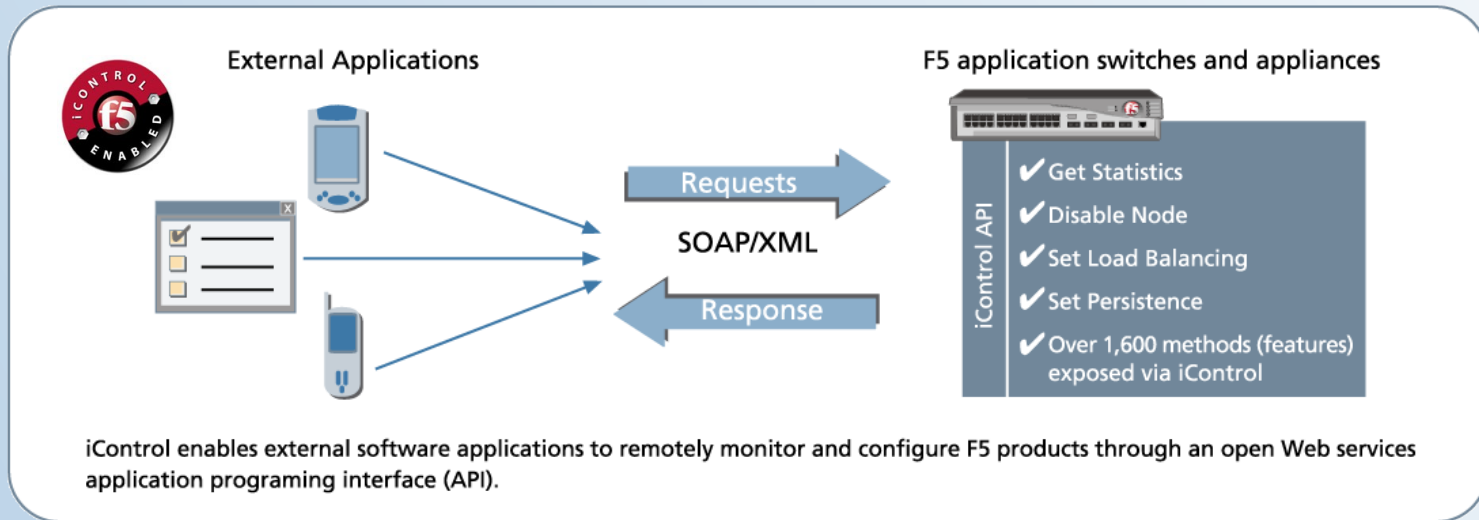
iCONTROL f5 ENABLED

External Applications

X

F5 application switches and appliances

f5

Requests

SOAP/XML

Response

iControl API

✔Get Statistics
✔Disable Node
✔Set Load Balancing
✔Set Persistence
✔Over 1,600 methods (features) exposed via iControl

iControl enables external software applications to remotely monitor and configure F5 products through an open Web services application programing interface (API).